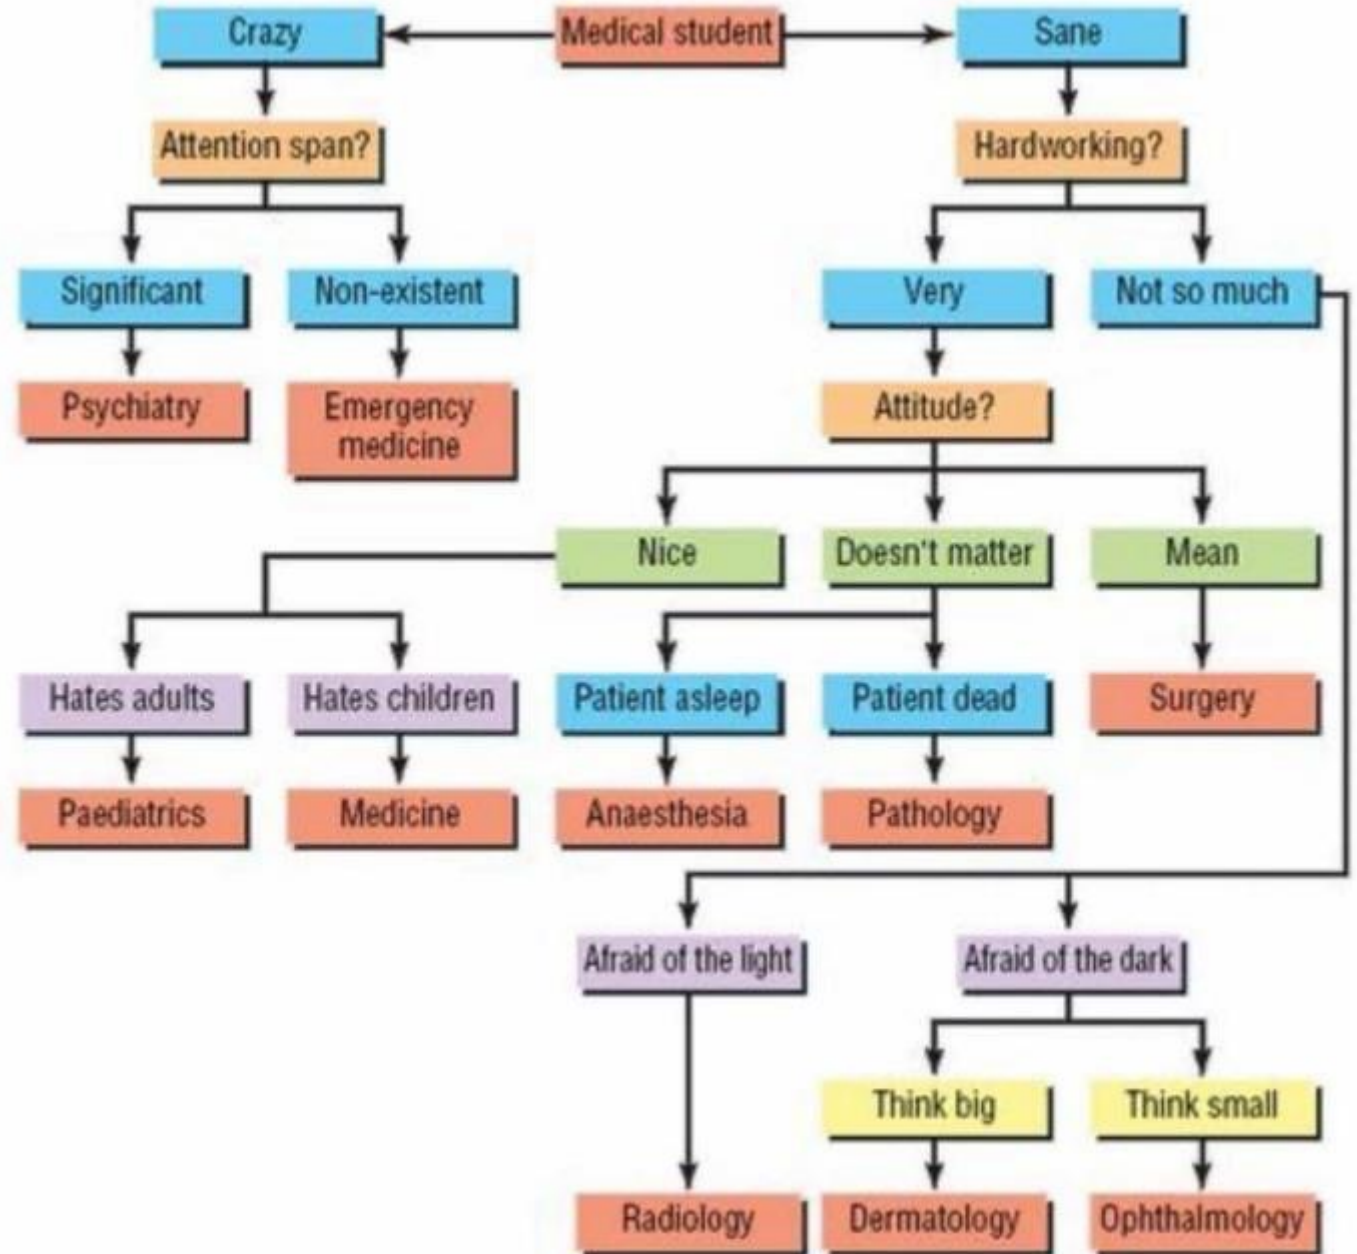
Crazy
Medical student
Sane

Attention span?
Hardworking?

Significant
Non-existent
Very
Not so much

Psychiatry
Emergency medicine
Attitude?

Nice
Doesn't matter
Mean

Hates adults
Hates children
Patient asleep
Patient dead
Surgery

Paediatrics
Medicine
Anaesthesia
Pathology

Afraid of the light
Afraid of the dark

Think big
Think small

Radiology
Dermatology
Ophthalmology